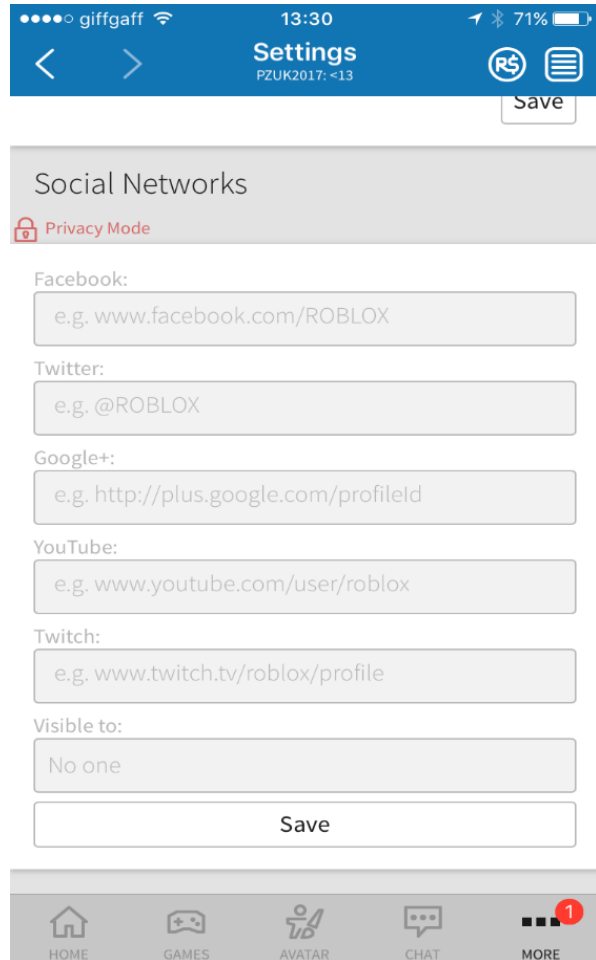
●●●●○ giffgaff 13:30 71%

Settings
PZUK2017: <13

Save

Social Networks

Privacy Mode

Facebook:

e.g. www.facebook.com/ROBLOX

Twitter:

e.g. @ROBLOX

Google+:

e.g. http://plus.google.com/profileId

YouTube:

e.g. www.youtube.com/user/roblox

Twitch:

e.g. www.twitch.tv/roblox/profile

Visible to:

No one

Save

HOME GAMES AVATAR CHAT 1 MORE